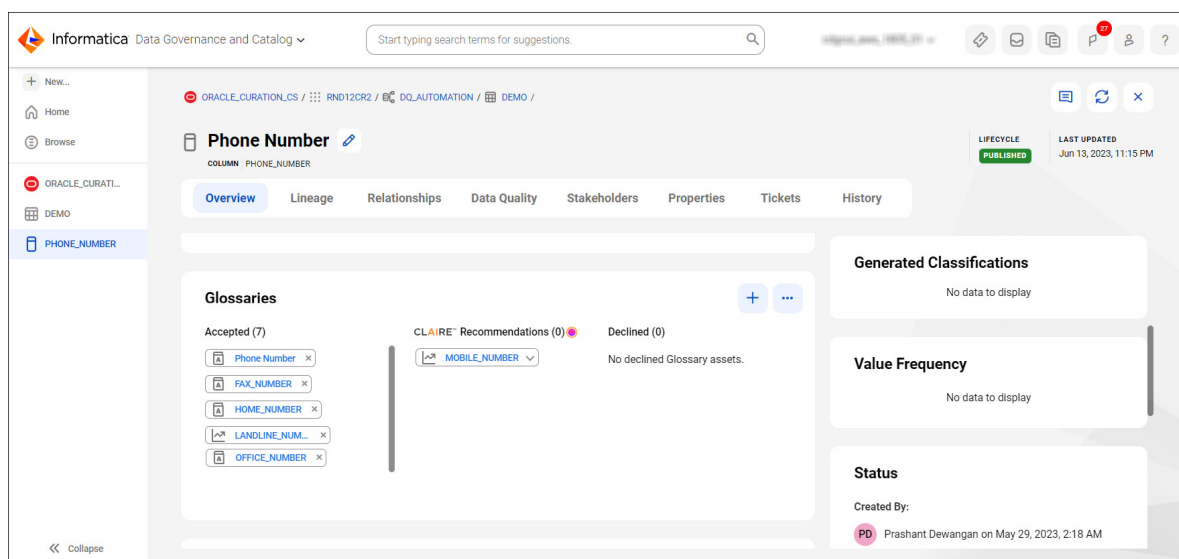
Informatica Data Governance and Catalog

Start typing search terms for suggestions.

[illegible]

27

?

+ New...

Home

Browse

ORACLE_CURATI...

DEMO

PHONE_NUMBER

Collapse

ORACLE_CURATION_CS / RND12CR2 / DQ_AUTOMATION / DEMO /

Phone Number

COLUMN PHONE_NUMBER

LIFECYCLE
PUBLISHED

LAST UPDATED
Jun 13, 2023, 11:15 PM

Overview | Lineage | Relationships | Data Quality | Stakeholders | Properties | Tickets | History

Glossaries

Accepted (7)

Phone Number ×
FAX_NUMBER ×
HOME_NUMBER ×
LANDLINE_NUM... ×
OFFICE_NUMBER ×

CLAIRE™ Recommendations (0)

MOBILE_NUMBER

Declined (0)

No declined Glossary assets.

Generated Classifications

No data to display

Value Frequency

No data to display

Status

Created By:

PD Prashant Dewangan on May 29, 2023, 2:18 AM